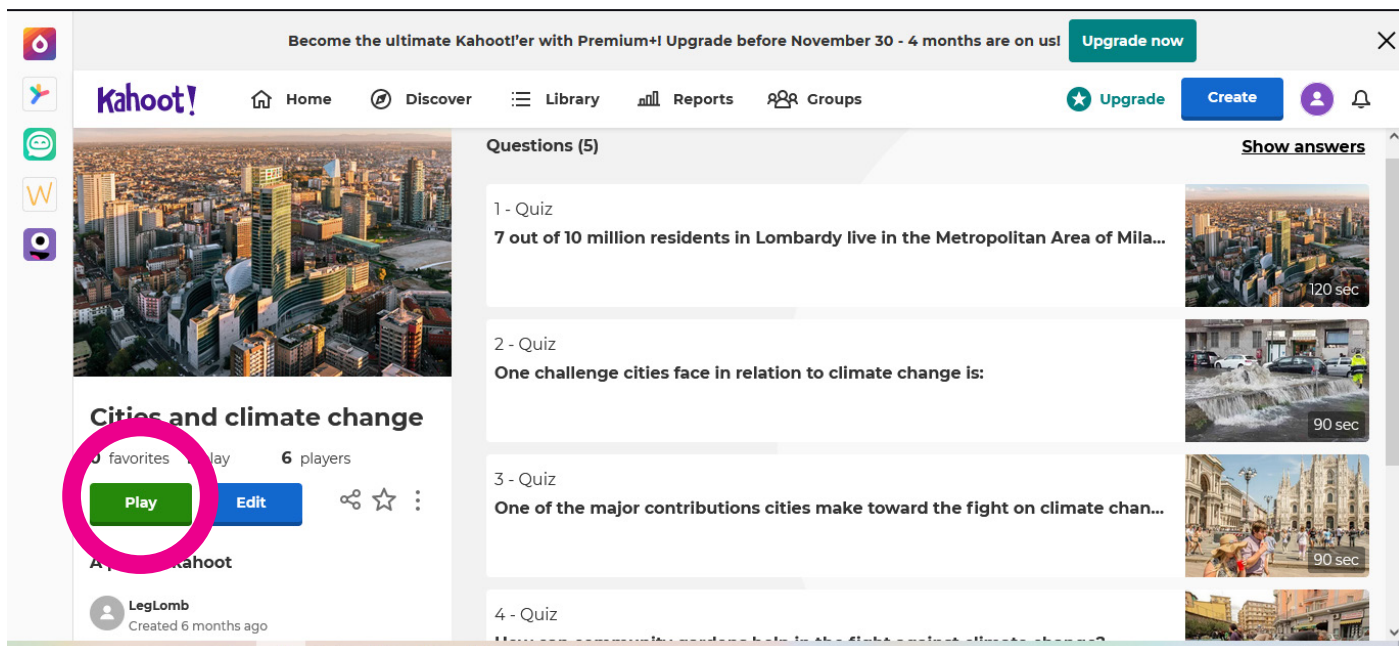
Become the ultimate Kahoot!'er with Premium+! Upgrade before November 30 - 4 months are on us! Upgrade now

Kahoot! Home Discover Library Reports Groups Upgrade Create

Cities and climate change

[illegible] favorites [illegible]lay 6 players

Play Edit

A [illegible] kahoot

LegLomb
Created 6 months ago

Questions (5) Show answers

1 - Quiz
7 out of 10 million residents in Lombardy live in the Metropolitan Area of Mila...
120 sec

2 - Quiz
One challenge cities face in relation to climate change is:
90 sec

3 - Quiz
One of the major contributions cities make toward the fight on climate chan...
90 sec

4 - Quiz
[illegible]